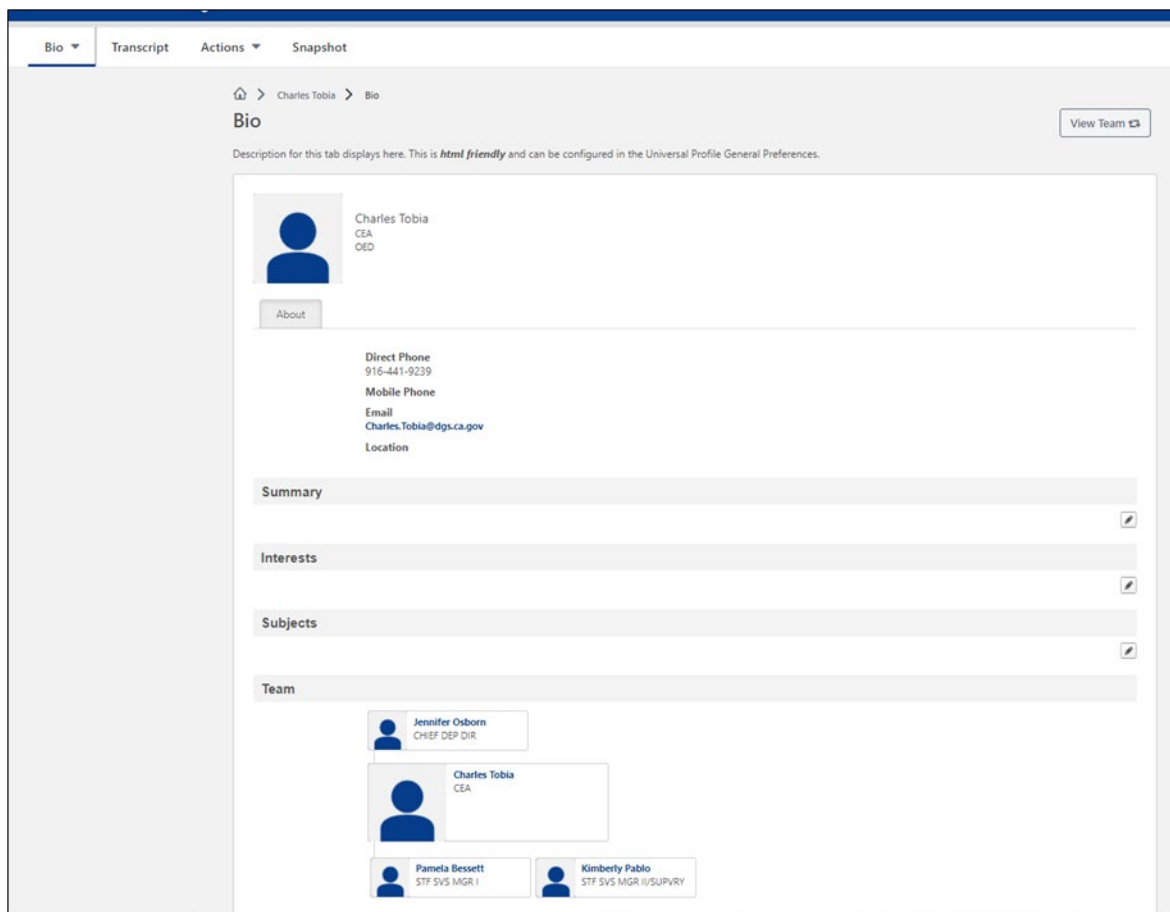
Bio ▼ Transcript Actions ▼ Snapshot

> Charles Tobia > Bio

Bio

View Team

Description for this tab displays here. This is ***html friendly*** and can be configured in the Universal Profile General Preferences.

Charles Tobia
CEA
OED

About

Direct Phone
916-441-9239

Mobile Phone

Email
Charles.Tobia@dgs.ca.gov

Location

Summary

Interests

Subjects

Team

Jennifer Osborn
CHIEF DEP DIR

Charles Tobia
CEA

Pamela Bessett
STF SVS MGR I

Kimberly Pablo
STF SVS MGR II/SUPVRY